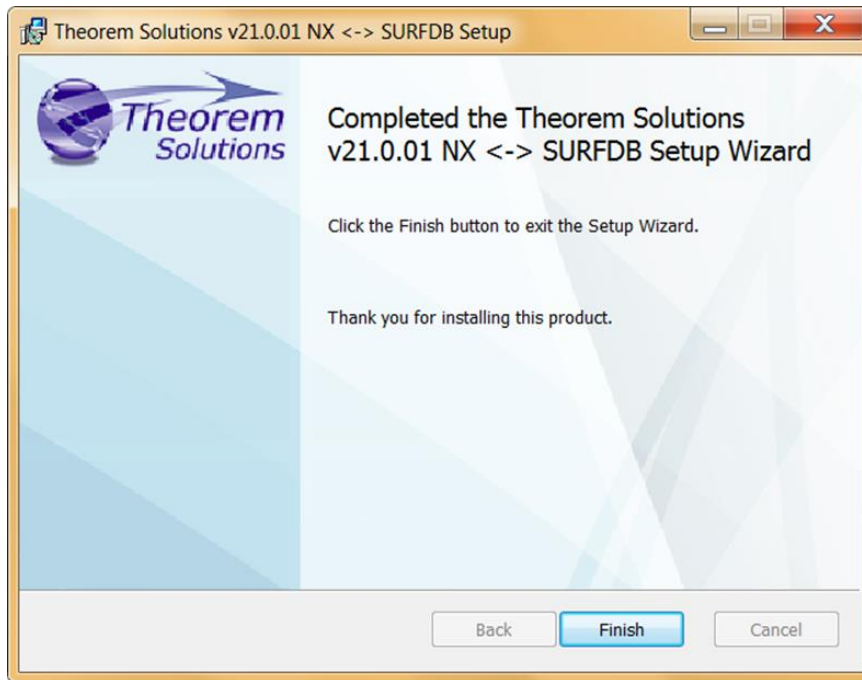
Theorem Solutions v21.0.01 NX <-> SURFDB Setup

Theorem Solutions

Completed the Theorem Solutions v21.0.01 NX <-> SURFDB Setup Wizard

Click the Finish button to exit the Setup Wizard.

Thank you for installing this product.

Back
Finish
Cancel